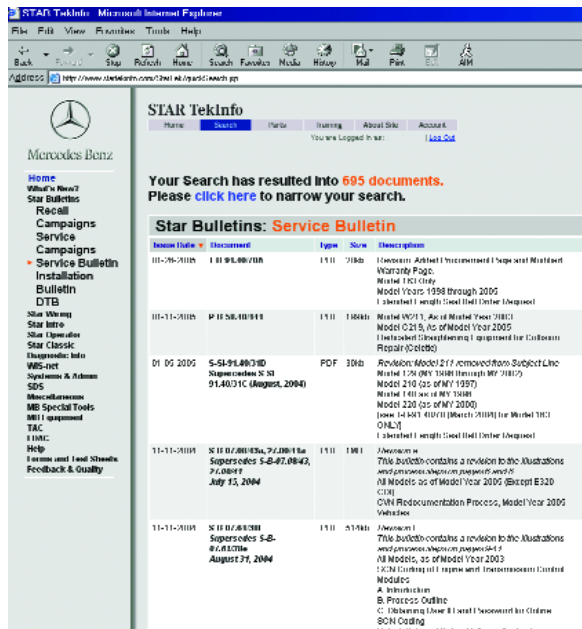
STAR TekInfo - Microsoft Internet Explorer

File Edit View Favorites Tools Help

Back Forward Stop Refresh Home Search Favorites Media History Mail Print Edit AIM

Address http://www.startekinfo.com/StarTek/quickSearch.jsp

Mercedes Benz

Home
What's New?
Star Bulletins
Recall Campaigns
Service Campaigns
• Service Bulletin
Installation Bulletin
DTB
Star Wiring
Star Intro
Star Operator
Star Classic
Diagnostic Info
WIS-net
Systems & Admin
SDS
Miscellaneous
MB Special Tools
MB Equipment
TAC
HMC
Help
Forms and Tool Sheets
Feedback & Quality

STAR TekInfo

Home | Search | Parts | Training | About Site | Account

You are Logged in as: | Log Out

Your Search has resulted into 695 documents.
Please click here to narrow your search.

Star Bulletins: Service Bulletin

| Issue Date | Document | Type | Size | Description |
|---|---|---|---|---|
| 01-26-2005 | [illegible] | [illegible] | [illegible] | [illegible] Warranty Page. Model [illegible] Only Model Years 1998 through 2005 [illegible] |
| 01-11-2005 | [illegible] | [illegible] | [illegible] | Model W211, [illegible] Model C219, As of Model Year 2005 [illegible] |
| 01-05-2005 | S-SI-91.40/31D Supersedes S-SI 91.40/31C (August, 2004) | PDF | 30kb | Revision: Model 211 removed from Subject Line Model 129 (MY 1990 through MY 2002) Model 210 (as of MY 1997) Model 140 as of MY 1990 Model 220 (as of MY 2000) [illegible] ONLY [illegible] |
| 11-11-2004 | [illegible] Supersedes S-B-07.00/43, 7/.00/11 July 15, 2004 | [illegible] | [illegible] | Revision This bulletin contains a revision to the illustrations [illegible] All Models as of Model Year 2005 (Except E320 CDI) CVN Redocumentation Process, Model Year 2005 Vehicles |
| 11-11-2004 | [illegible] Supersedes S-B-07.61/11a August 31, 2004 | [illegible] | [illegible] | Revision This bulletin contains a revision to the illustrations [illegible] All Models, as of Model Year 2003 SCN Coding of Engine and Transmission Control Modules A. Introduction B. Process Outline C. Obtaining User ID and Password for Online SCN Coding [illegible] |